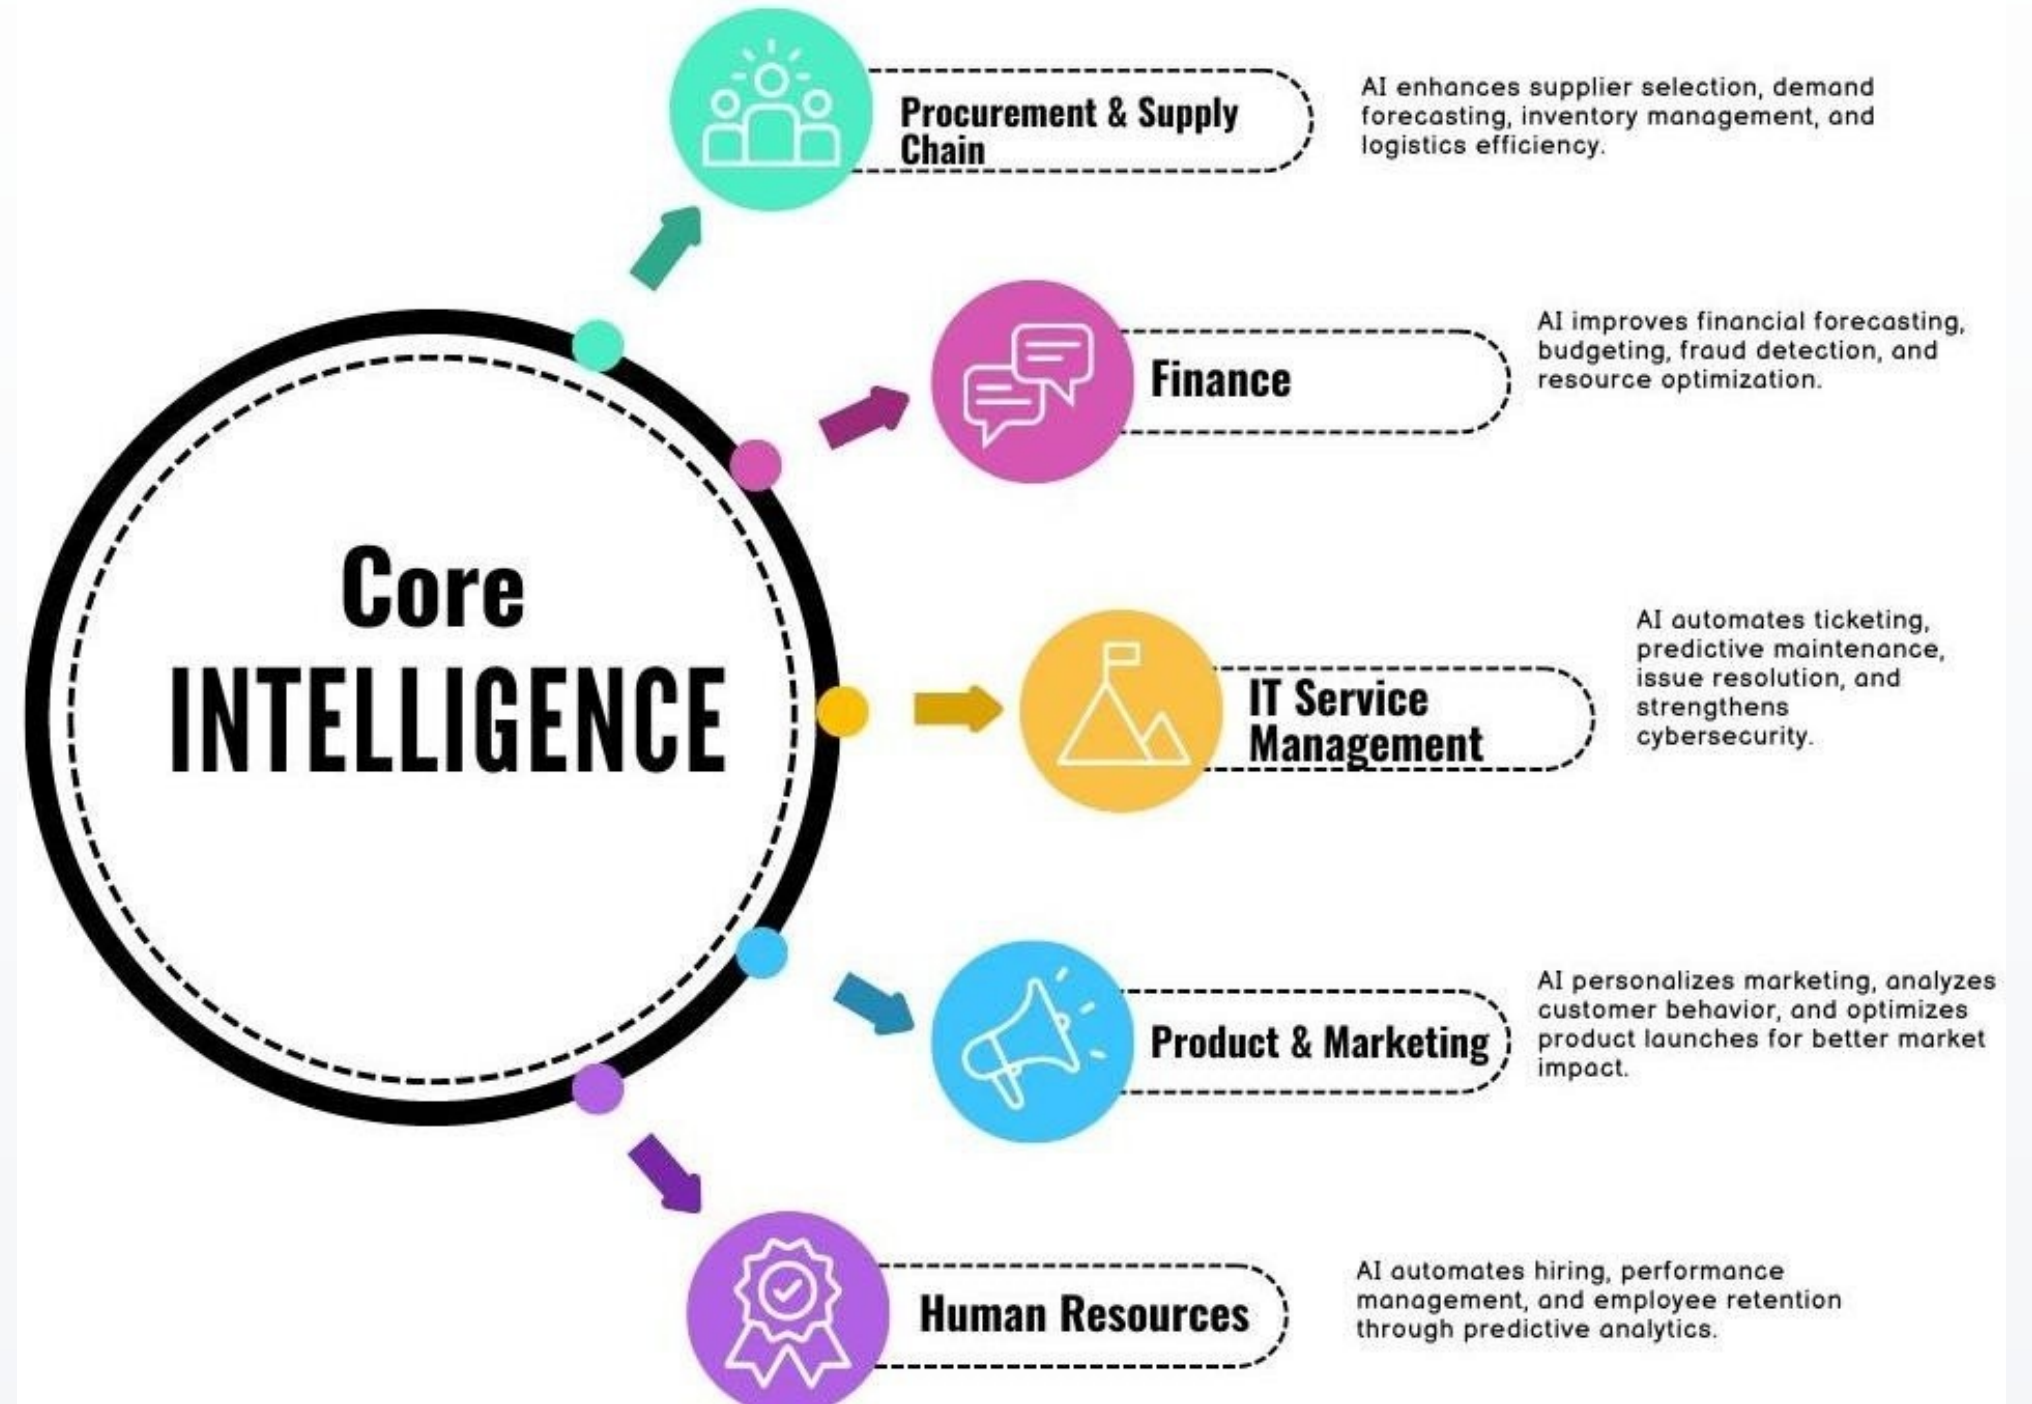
Core INTELLIGENCE

Procurement & Supply Chain

AI enhances supplier selection, demand forecasting, inventory management, and logistics efficiency.

Finance

AI improves financial forecasting, budgeting, fraud detection, and resource optimization.

IT Service Management

AI automates ticketing, predictive maintenance, issue resolution, and strengthens cybersecurity.

Product & Marketing

AI personalizes marketing, analyzes customer behavior, and optimizes product launches for better market impact.

Human Resources

AI automates hiring, performance management, and employee retention through predictive analytics.